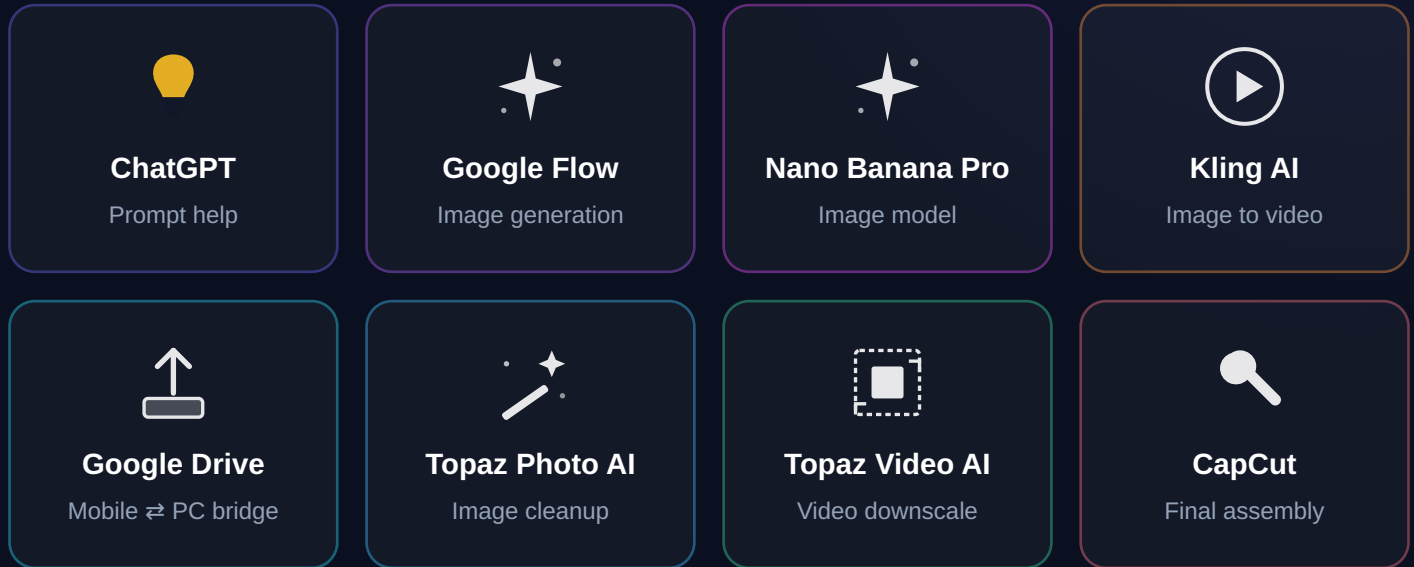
ChatGPT
Prompt help

Google Flow
Image generation

Nano Banana Pro
Image model

Kling AI
Image to video

Google Drive
Mobile ⇄ PC bridge

Topaz Photo AI
Image cleanup

Topaz Video AI
Video downscale

CapCut
Final assembly